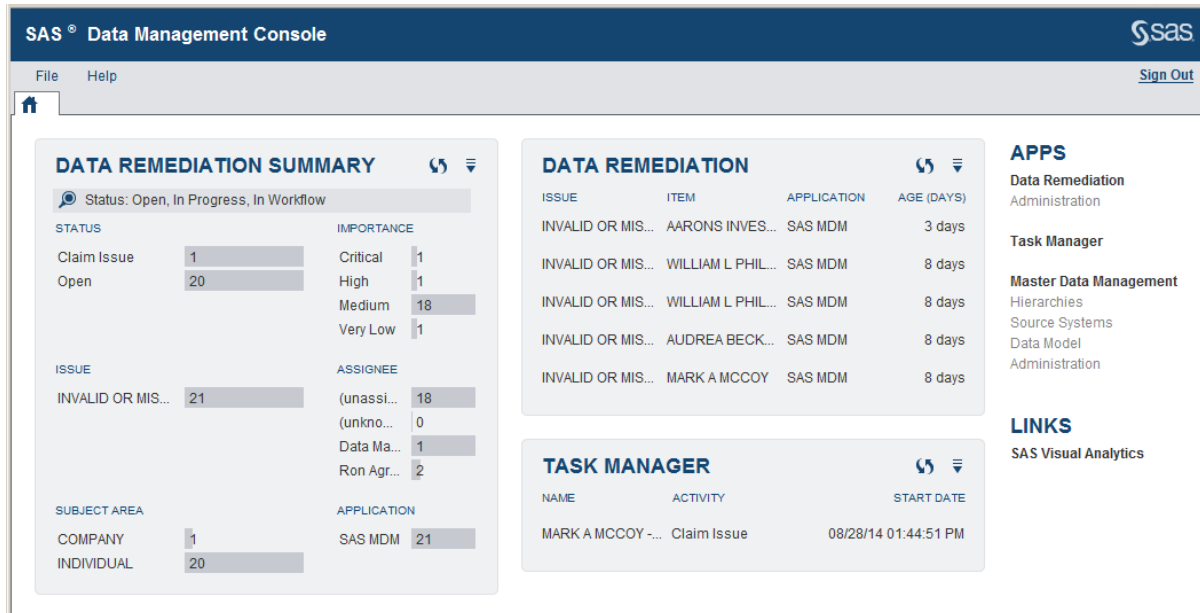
SAS ® Data Management Console

Ssas

File Help

Sign Out

DATA REMEDIATION SUMMARY

Status: Open, In Progress, In Workflow

STATUS

| Claim Issue | 1 |
|---|---|
| Open | 20 |

IMPORTANCE

| Critical | 1 |
|---|---|
| High | 1 |
| Medium | 18 |
| Very Low | 1 |

ISSUE

| INVALID OR MIS... | 21 |
|---|---|

ASSIGNEE

| (unassi... | 18 |
|---|---|
| (unkno... | 0 |
| Data Ma... | 1 |
| Ron Agr... | 2 |

SUBJECT AREA

| COMPANY | 1 |
|---|---|
| INDIVIDUAL | 20 |

APPLICATION

| SAS MDM | 21 |
|---|---|

DATA REMEDIATION

| ISSUE | ITEM | APPLICATION | AGE (DAYS) |
|---|---|---|---|
| INVALID OR MIS... | AARONS INVES... | SAS MDM | 3 days |
| INVALID OR MIS... | WILLIAM L PHIL... | SAS MDM | 8 days |
| INVALID OR MIS... | WILLIAM L PHIL... | SAS MDM | 8 days |
| INVALID OR MIS... | AUDREA BECK... | SAS MDM | 8 days |
| INVALID OR MIS... | MARK A MCCOY | SAS MDM | 8 days |

TASK MANAGER

| NAME | ACTIVITY | START DATE |
|---|---|---|
| MARK A MCCOY -... | Claim Issue | 08/28/14 01:44:51 PM |

APPS

Data Remediation
Administration

Task Manager

Master Data Management
Hierarchies
Source Systems
Data Model
Administration

LINKS

SAS Visual Analytics